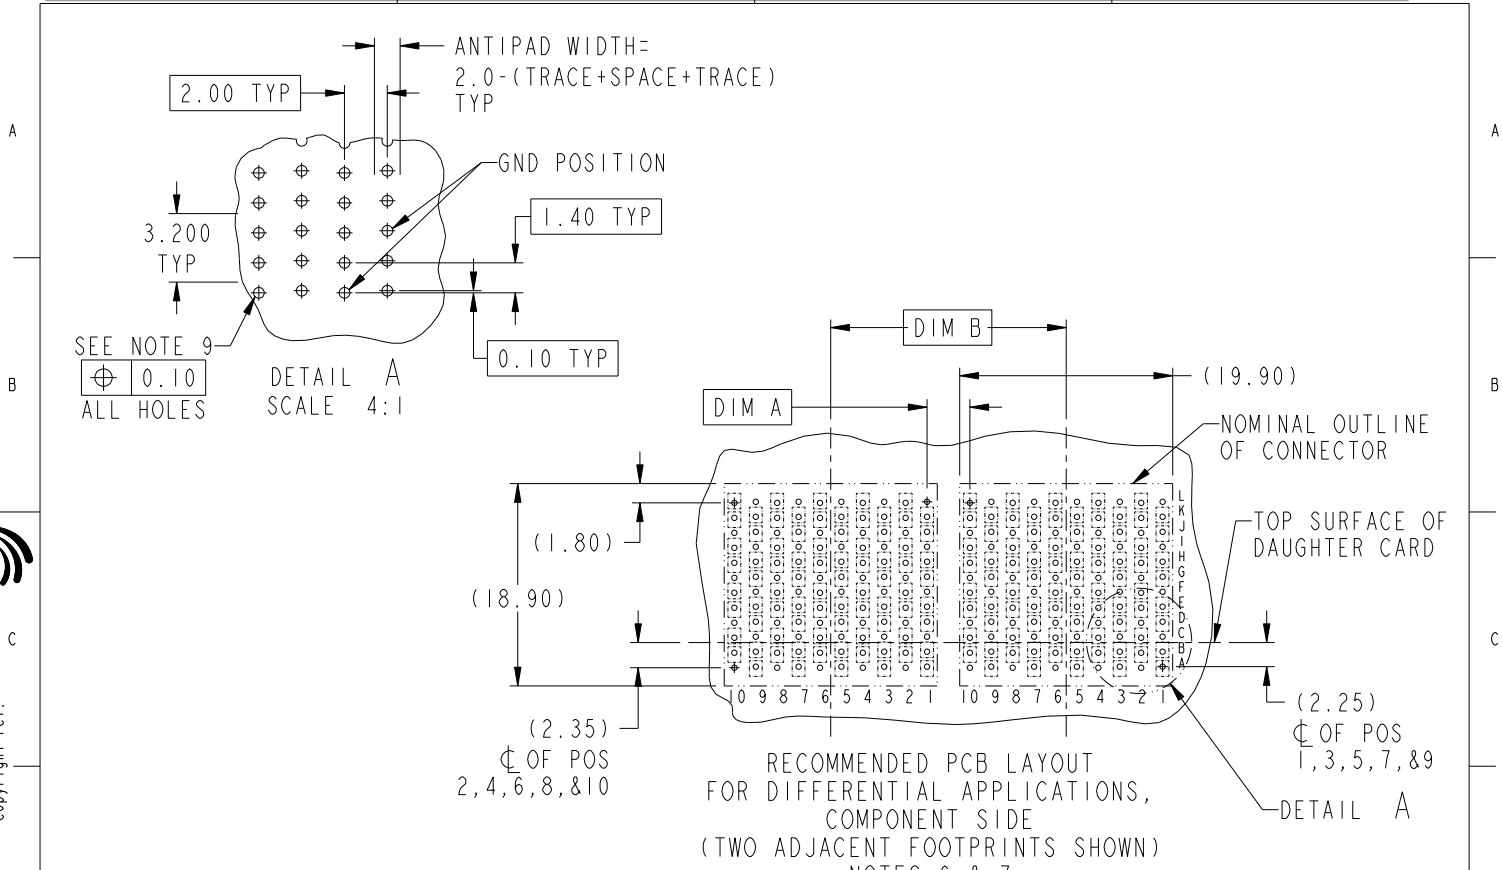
A

ANTIPAD WIDTH=
2.0-(TRACE+SPACE+TRACE)
TYP

2.00 TYP

GND POSITION

3.200
TYP

1.40 TYP

SEE NOTE 9
$\oplus$ 0.10
ALL HOLES

DETAIL A
SCALE 4:1

0.10 TYP

B

DIM B

(19.90)

DIM A

NOMINAL OUTLINE
OF CONNECTOR

L K J I H G F E D C B A

TOP SURFACE OF
DAUGHTER CARD

(1.80)

(18.90)

C

10 9 8 7 6 5 4 3 2 1 10 9 8 7 6 5 4 3 2 1

(2.25)
℄ OF POS
1,3,5,7,&9

(2.35)
℄ OF POS
2,4,6,8,&10

RECOMMENDED PCB LAYOUT
FOR DIFFERENTIAL APPLICATIONS,
COMPONENT SIDE
(TWO ADJACENT FOOTPRINTS SHOWN)
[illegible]

DETAIL A

A
B
C